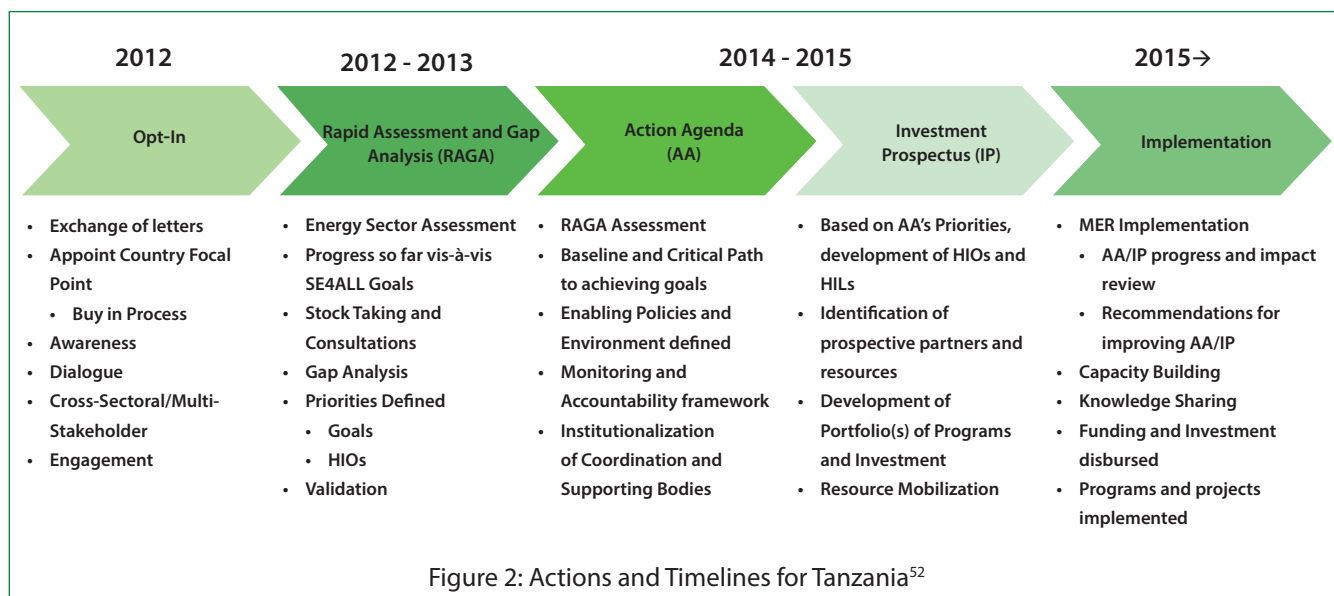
2012

Opt-In

- Exchange of letters
- Appoint Country Focal Point
  - Buy in Process
- Awareness
- Dialogue
- Cross-Sectoral/Multi-Stakeholder
- Engagement

2012 - 2013

Rapid Assessment and Gap Analysis (RAGA)

- Energy Sector Assessment
- Progress so far vis-à-vis SE4ALL Goals
- Stock Taking and Consultations
- Gap Analysis
- Priorities Defined
  - Goals
  - HIOs
- Validation

2014 - 2015

Action Agenda (AA)

- RAGA Assessment
- Baseline and Critical Path to achieving goals
- Enabling Policies and Environment defined
- Monitoring and Accountability framework
- Institutionalization of Coordination and Supporting Bodies

Investment Prospectus (IP)

- Based on AA's Priorities, development of HIOs and HILs
- Identification of prospective partners and resources
- Development of Portfolio(s) of Programs and Investment
- Resource Mobilization

2015→

Implementation

- MER Implementation
  - AA/IP progress and impact review
  - Recommendations for improving AA/IP
- Capacity Building
- Knowledge Sharing
- Funding and Investment disbursed
- Programs and projects implemented

Figure 2: Actions and Timelines for Tanzania$^{52}$